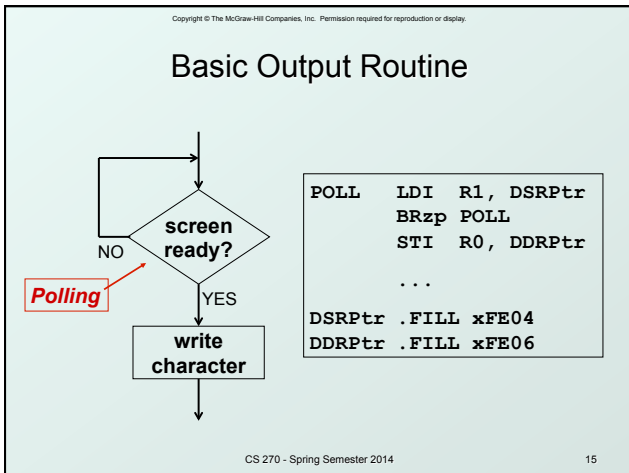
Copyright © The McGraw-Hill Companies, Inc. Permission required for reproduction or display.

Basic Output Routine

screen ready?

NO

YES

Polling

write character

POLL LDI R1, DSRPtr
BRzp POLL
STI R0, DDRPtr
...
DSRPtr .FILL xFE04
DDRPtr .FILL xFE06

CS 270 - Spring Semester 2014

15